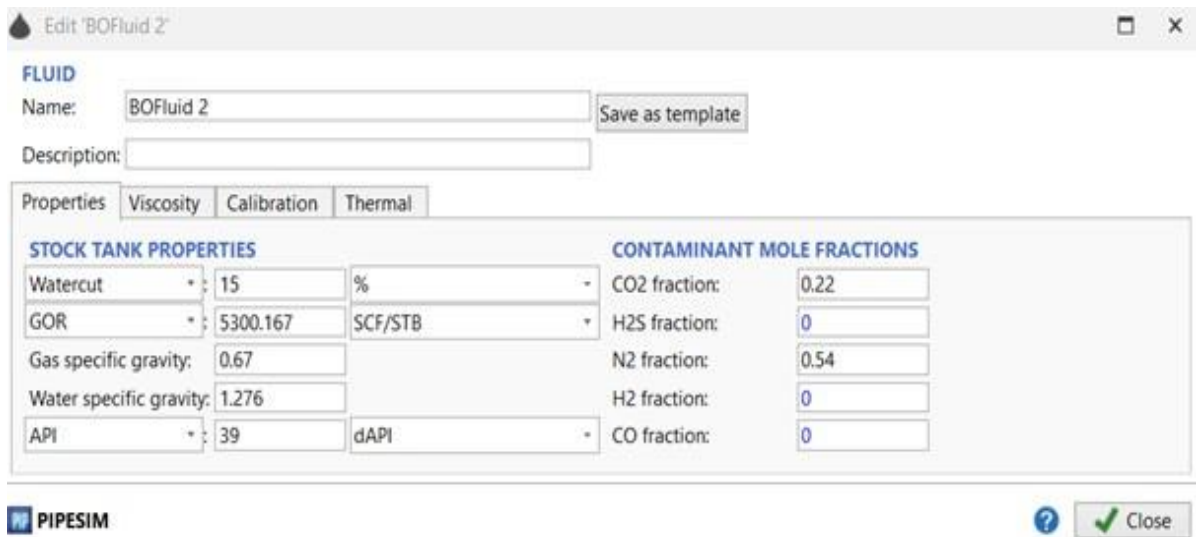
Edit 'BOFluid 2'

FLUID

Name: BOFluid 2 Save as template

Description:

Properties | Viscosity | Calibration | Thermal

STOCK TANK PROPERTIES

Watercut : 15 %

GOR : 5300.167 SCF/STB

Gas specific gravity: 0.67

Water specific gravity: 1.276

API : 39 dAPI

CONTAMINANT MOLE FRACTIONS

CO2 fraction: 0.22

H2S fraction: 0

N2 fraction: 0.54

H2 fraction: 0

CO fraction: 0

PIPESIM

Close